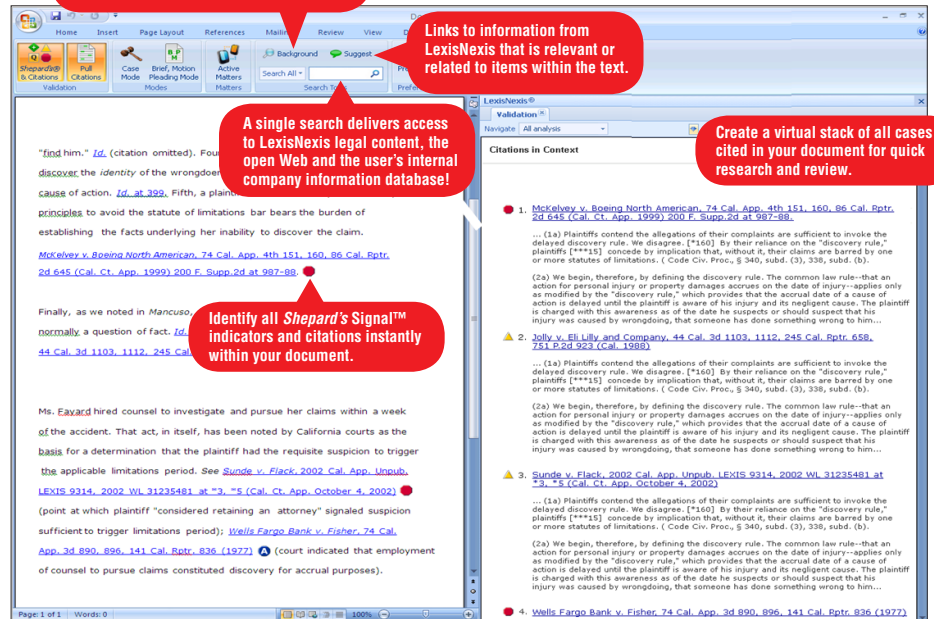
Home Insert Page Layout References Mailings Review View

Shepard's® & Citations | Pull Citations | Case Mode | Brief, Motion Pleading Mode | Active Matters | Background | Suggest | Search All

Validation | Modes | Matters | Search To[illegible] | Prefere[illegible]

Links to information from LexisNexis that is relevant or related to items within the text.

A single search delivers access to LexisNexis legal content, the open Web and the user's internal company information database!

Create a virtual stack of all cases cited in your document for quick research and review.

Identify all Shepard's Signal™ indicators and citations instantly within your document.

"find him." Id. (citation omitted). Fou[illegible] discover the identity of the wrongdoe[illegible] cause of action. Id. at 399. Fifth, a plainti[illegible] principles to avoid the statute of limitations bar bears the burden of establishing the facts underlying her inability to discover the claim. McKelvey v. Boeing North American, 74 Cal. App. 4th 151, 160, 86 Cal. Rptr. 2d 645 (Cal. Ct. App. 1999) 200 F. Supp.2d at 987-88.

Finally, as we noted in Mancuso, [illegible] normally a question of fact. Id. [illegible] 44 Cal. 3d 1103, 1112, 245 Cal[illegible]

Ms. Fayard hired counsel to investigate and pursue her claims within a week of the accident. That act, in itself, has been noted by California courts as the basis for a determination that the plaintiff had the requisite suspicion to trigger the applicable limitations period. See Sunde v. Flack, 2002 Cal. App. Unpub. LEXIS 9314, 2002 WL 31235481 at *3, *5 (Cal. Ct. App. October 4, 2002) (point at which plaintiff "considered retaining an attorney" signaled suspicion sufficient to trigger limitations period); Wells Fargo Bank v. Fisher, 74 Cal. App. 3d 890, 896, 141 Cal. Rptr. 836 (1977) (court indicated that employment of counsel to pursue claims constituted discovery for accrual purposes).

Page: 1 of 1 | Words: 0

LexisNexis®
Validation
Navigate All analysis
Citations in Context

1. McKelvey v. Boeing North American, 74 Cal. App. 4th 151, 160, 86 Cal. Rptr. 2d 645 (Cal. Ct. App. 1999) 200 F. Supp.2d at 987-88.

... (1a) Plaintiffs contend the allegations of their complaints are sufficient to invoke the delayed discovery rule. We disagree. [*160] By their reliance on the "discovery rule," plaintiffs [**15] concede by implication that, without it, their claims are barred by one or more statutes of limitations. ( Code Civ. Proc., § 340, subd. (3), 338, subd. (b).

(2a) We begin, therefore, by defining the discovery rule. The common law rule--that an action for personal injury or property damages accrues on the date of injury--applies only as modified by the "discovery rule," which provides that the accrual date of a cause of action is delayed until the plaintiff is aware of his injury and its negligent cause. The plaintiff is charged with this awareness as of the date he suspects or should suspect that his injury was caused by wrongdoing, that someone has done something wrong to him...

2. Jolly v. Eli Lilly and Company, 44 Cal. 3d 1103, 1112, 245 Cal. Rptr. 658, 751 P.2d 923 (Cal. 1988)

... (1a) Plaintiffs contend the allegations of their complaints are sufficient to invoke the delayed discovery rule. We disagree. [*160] By their reliance on the "discovery rule," plaintiffs [**15] concede by implication that, without it, their claims are barred by one or more statutes of limitations. ( Code Civ. Proc., § 340, subd. (3), 338, subd. (b).

(2a) We begin, therefore, by defining the discovery rule. The common law rule--that an action for personal injury or property damages accrues on the date of injury--applies only as modified by the "discovery rule," which provides that the accrual date of a cause of action is delayed until the plaintiff is aware of his injury and its negligent cause. The plaintiff is charged with this awareness as of the date he suspects or should suspect that his injury was caused by wrongdoing, that someone has done something wrong to him...

3. Sunde v. Flack, 2002 Cal. App. Unpub. LEXIS 9314, 2002 WL 31235481 at *3, *5 (Cal. Ct. App. October 4, 2002)

... (1a) Plaintiffs contend the allegations of their complaints are sufficient to invoke the delayed discovery rule. We disagree. [*160] By their reliance on the "discovery rule," plaintiffs [**15] concede by implication that, without it, their claims are barred by one or more statutes of limitations. ( Code Civ. Proc., § 340, subd. (3), 338, subd. (b).

(2a) We begin, therefore, by defining the discovery rule. The common law rule--that an action for personal injury or property damages accrues on the date of injury--applies only as modified by the "discovery rule," which provides that the accrual date of a cause of action is delayed until the plaintiff is aware of his injury and its negligent cause. The plaintiff is charged with this awareness as of the date he suspects or should suspect that his injury was caused by wrongdoing, that someone has done something wrong to him...

4. Wells Fargo Bank v. Fisher, 74 Cal. App. 3d 890, 896, 141 Cal. Rptr. 836 (1977)